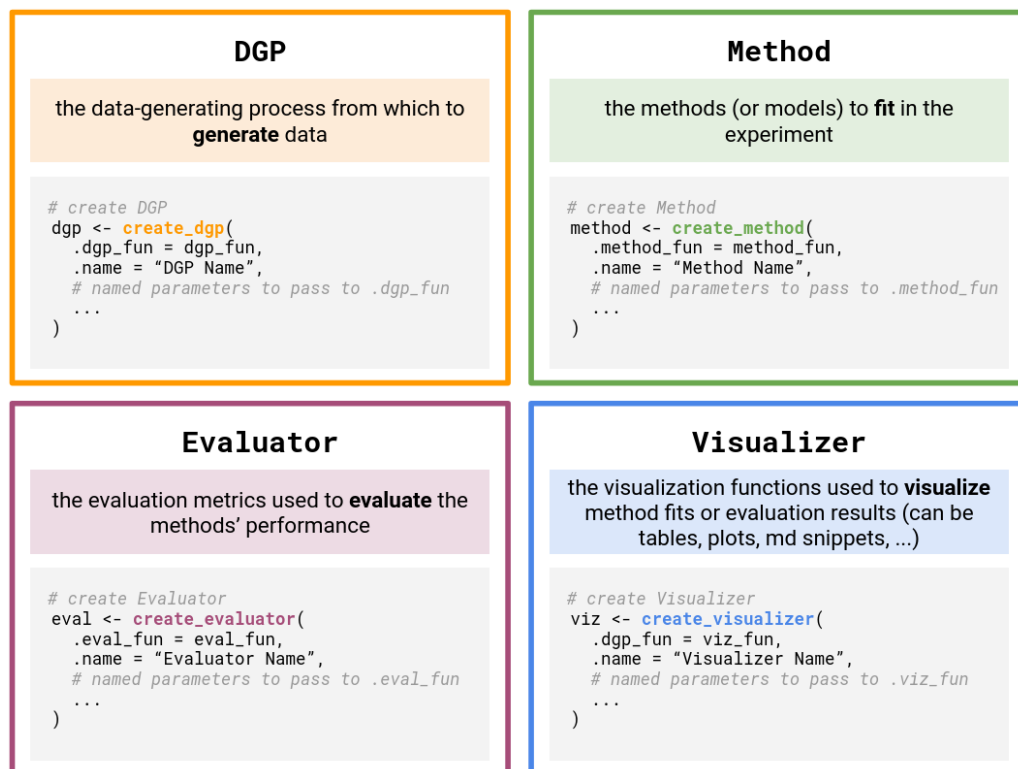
DGP

the data-generating process from which to **generate** data

```
# create DGP
dgp <- create_dgp(
  .dgp_fun = dgp_fun,
  .name = “DGP Name”,
  # named parameters to pass to .dgp_fun
  ...
)
```

Method

the methods (or models) to **fit** in the experiment

```
# create Method
method <- create_method(
  .method_fun = method_fun,
  .name = “Method Name”,
  # named parameters to pass to .method_fun
  ...
)
```

Evaluator

the evaluation metrics used to **evaluate** the methods’ performance

```
# create Evaluator
eval <- create_evaluator(
  .eval_fun = eval_fun,
  .name = “Evaluator Name”,
  # named parameters to pass to .eval_fun
  ...
)
```

Visualizer

the visualization functions used to **visualize** method fits or evaluation results (can be tables, plots, md snippets, ...)

```
# create Visualizer
viz <- create_visualizer(
  .dgp_fun = viz_fun,
  .name = “Visualizer Name”,
  # named parameters to pass to .viz_fun
  ...
)
```